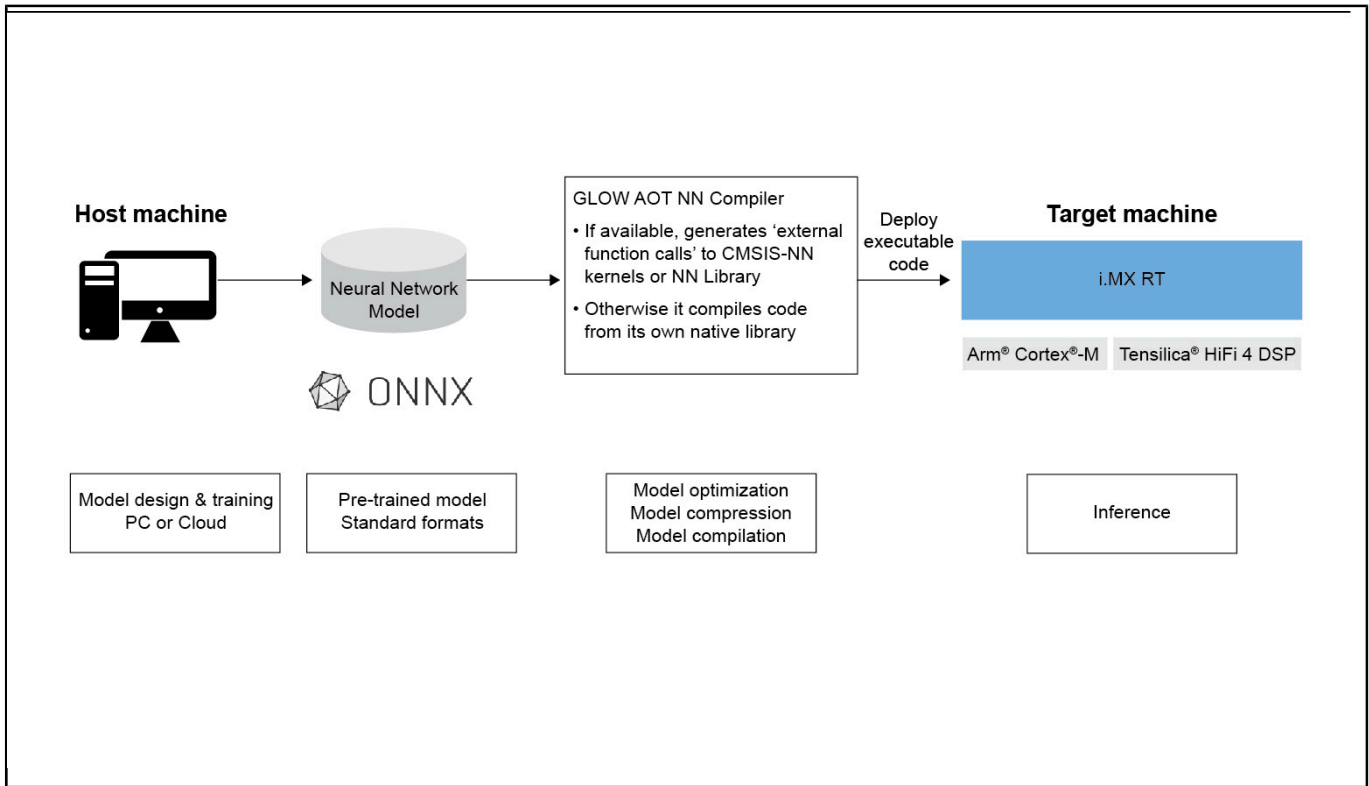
Host machine

Neural Network Model

ONNX

GLOW AOT NN Compiler

• If available, generates 'external function calls' to CMSIS-NN kernels or NN Library

• Otherwise it compiles code from its own native library

Deploy executable code

Target machine

i.MX RT

Arm® Cortex®-M

Tensilica® HiFi 4 DSP

Model design & training
PC or Cloud

Pre-trained model
Standard formats

Model optimization
Model compression
Model compilation

Inference